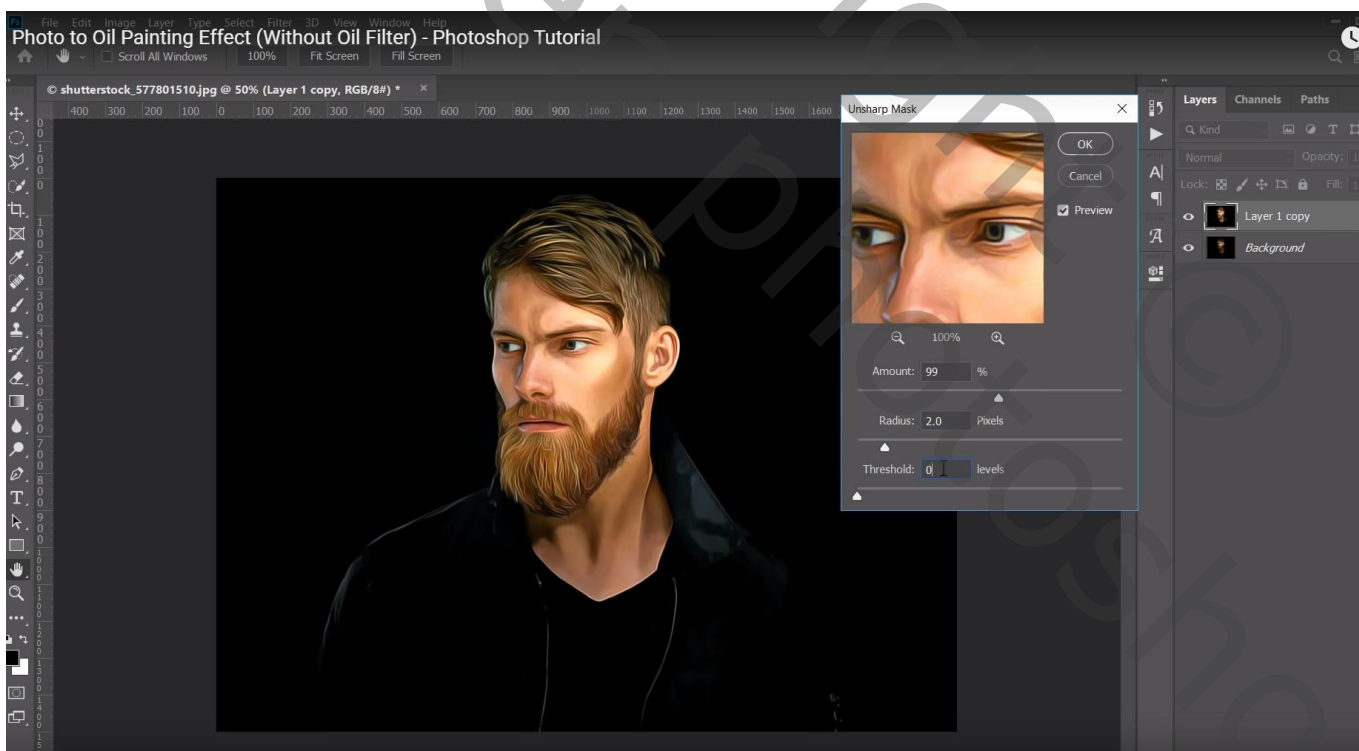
File Edit Image Layer Type Select Filter 3D View Window Help

Photo to Oil Painting Effect (Without Oil Filter) - Photoshop Tutorial

Scroll All Windows 100% Fit Screen Fill Screen

© shutterstock_577801510.jpg @ 50% (Layer 1 copy, RGB/8#) * ×

400 300 200 100 0 100 200 300 400 500 600 700 800 900 1000 1100 1200 1300 1400 1500 1600

Unsharp Mask ×

OK

Cancel

Preview

100%

Amount: 99 %

Radius: 2.0 Pixels

Threshold: 0 levels

Layers Channels Paths

Kind

Normal Opacity:

Lock: Fill:

Layer 1 copy

Background